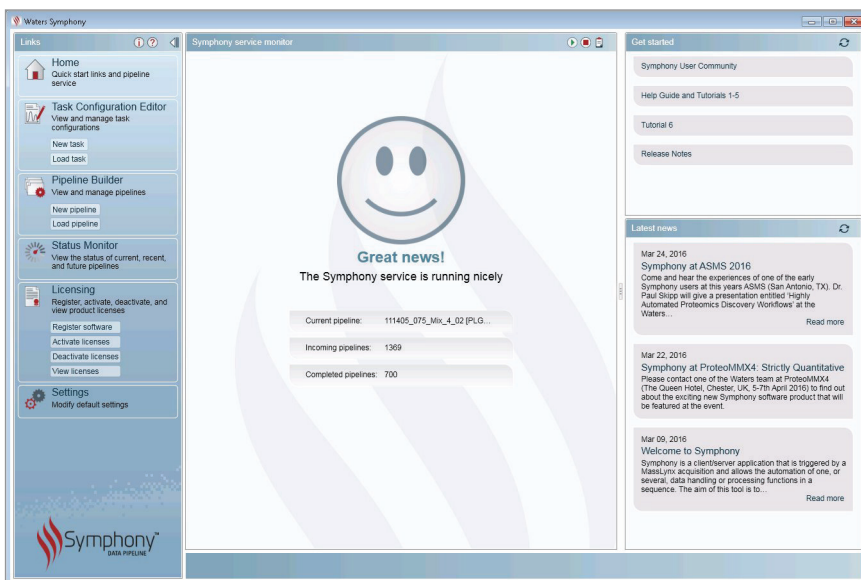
Waters Symphony

Links

Home
Quick start links and pipeline service

Task Configuration Editor
View and manage task configurations

New task

Load task

Pipeline Builder
View and manage pipelines

New pipeline

Load pipeline

Status Monitor
View the status of current, recent, and future pipelines

Licensing
Register, activate, deactivate, and view product licenses

Register software

Activate licenses

Deactivate licenses

View licenses

Settings
Modify default settings

Symphony™ DATA PIPELINE

Symphony service monitor

Great news!

The Symphony service is running nicely

| Current pipeline: | 111405_075_Mix_4_02 [PLG... |
|---|---|
| Incoming pipelines: | 1369 |
| Completed pipelines: | 700 |

Get started

Symphony User Community

Help Guide and Tutorials 1-5

Tutorial 6

Release Notes

Latest news

Mar 24, 2016
Symphony at ASMS 2016
Come and hear the experiences of one of the early Symphony users at this years ASMS (San Antonio, TX). Dr. Paul Skipp will give a presentation entitled 'Highly Automated Proteomics Discovery Workflows' at the Waters...
Read more

Mar 22, 2016
Symphony at ProteoMMX4: Strictly Quantitative
Please contact one of the Waters team at ProteoMMX4 (The Queen Hotel, Chester, UK, 5-7th April 2016) to find out about the exciting new Symphony software product that will be featured at the event.

Mar 09, 2016
Welcome to Symphony
Symphony is a client/server application that is triggered by a MassLynx acquisition and allows the automation of one, or several, data handling or processing functions in a sequence. The aim of this tool is to...
Read more